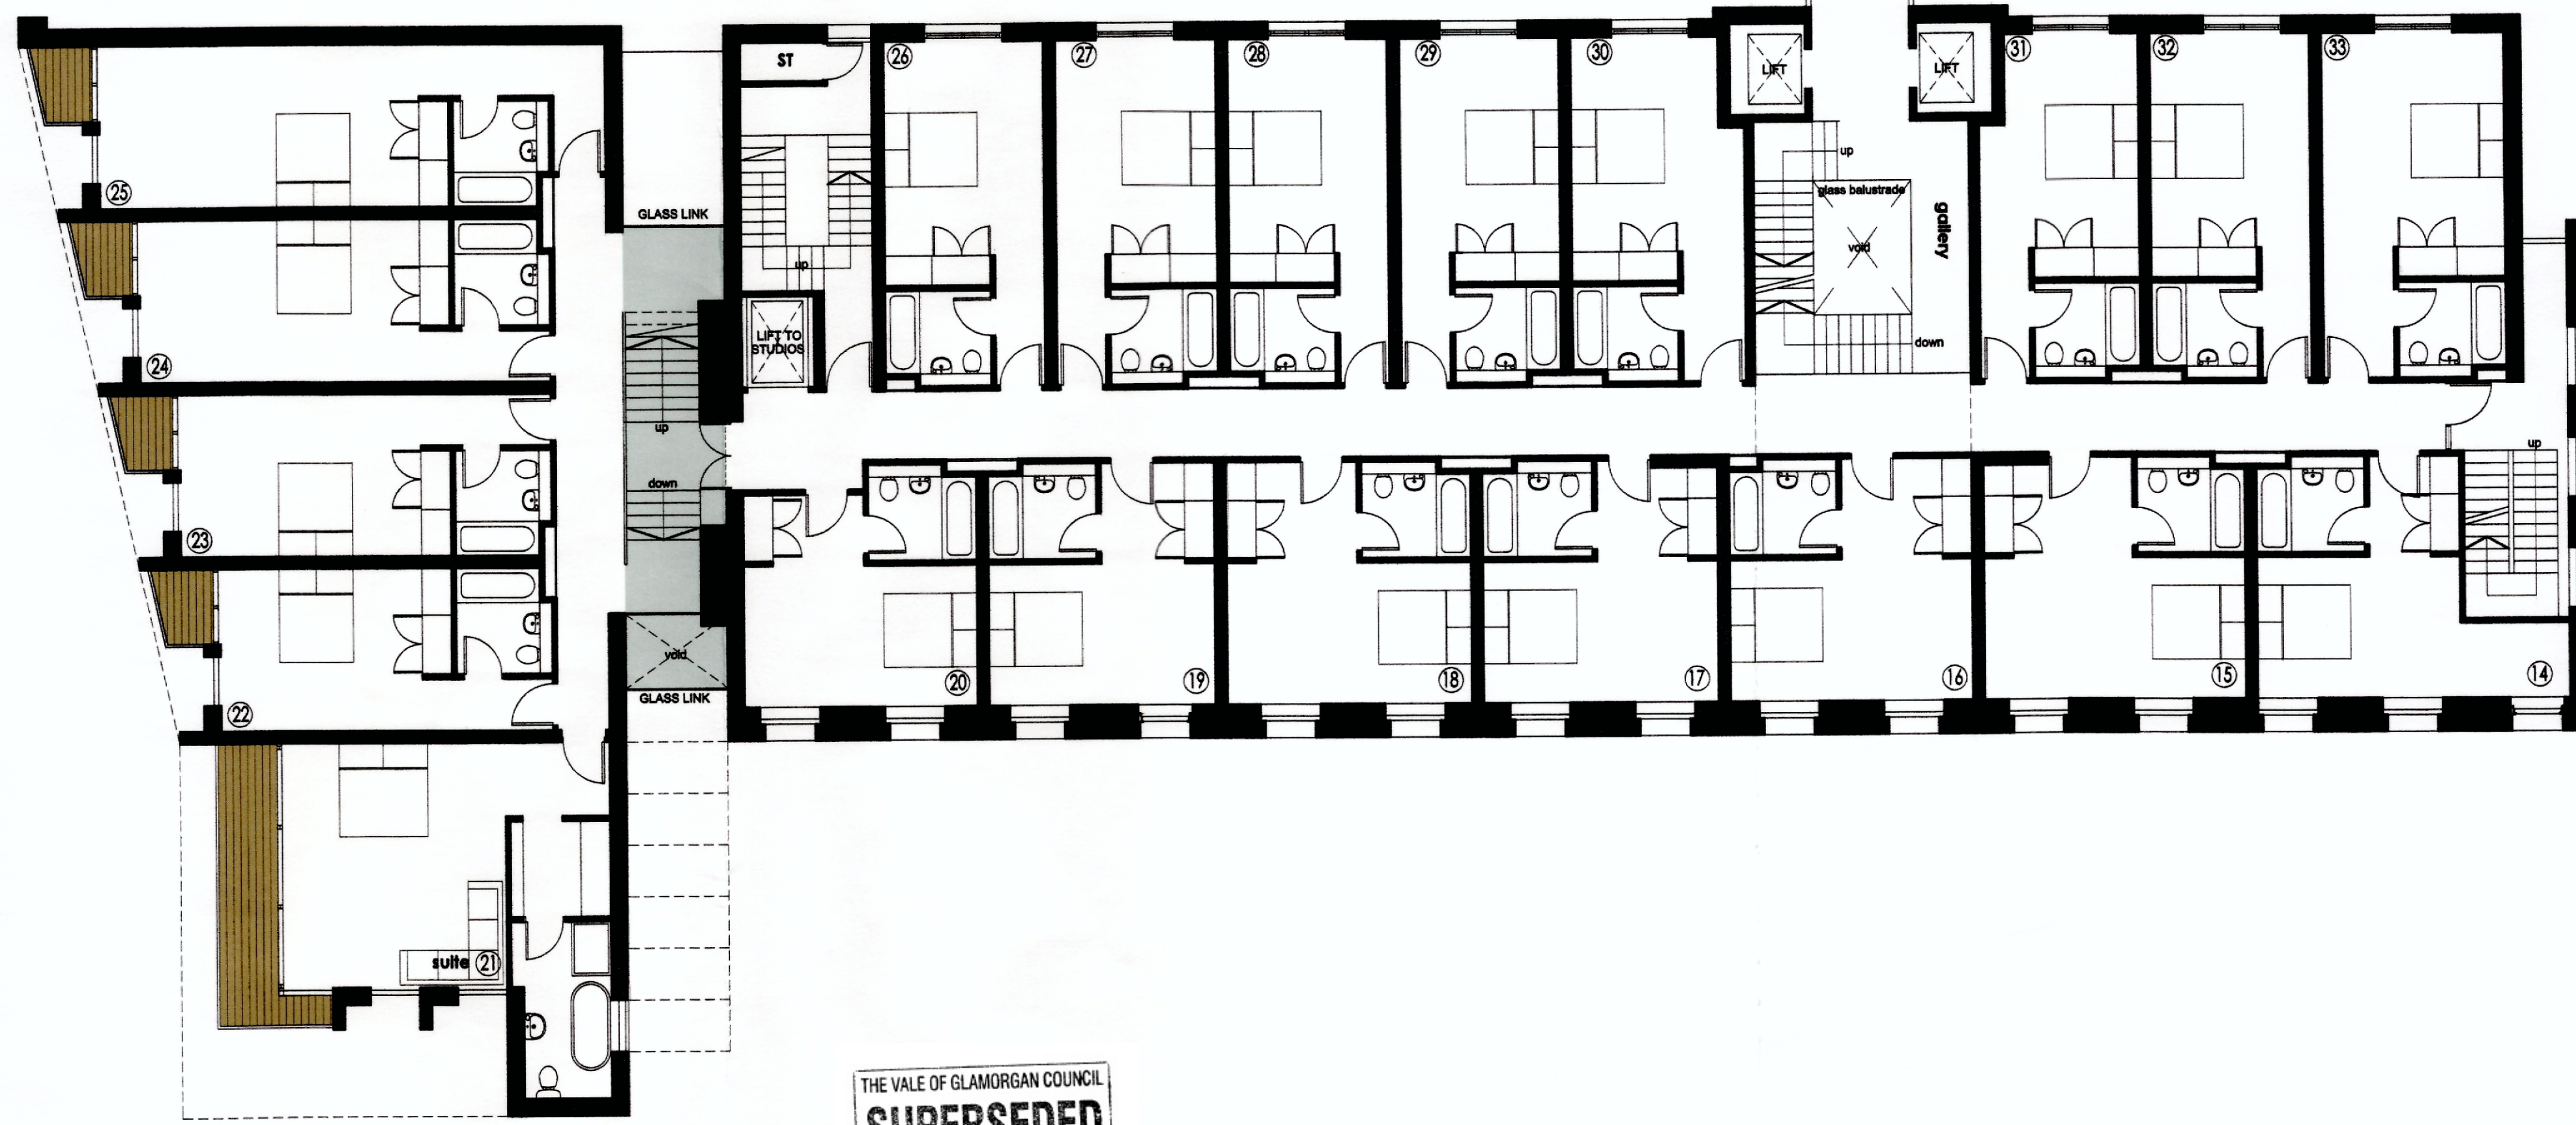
ST
26
27
28
29
30
LIFT
LIFT
31
32
33
25
GLASS LINK
up
glass balustrade
gallery
void
down
up
LIFT TO STUDIOS
24
up
down
23
void
GLASS LINK
22
20
19
18
17
16
15
14
up
suite 21
THE VALE OF GLAMORGAN COUNCIL
SUPERSEDED